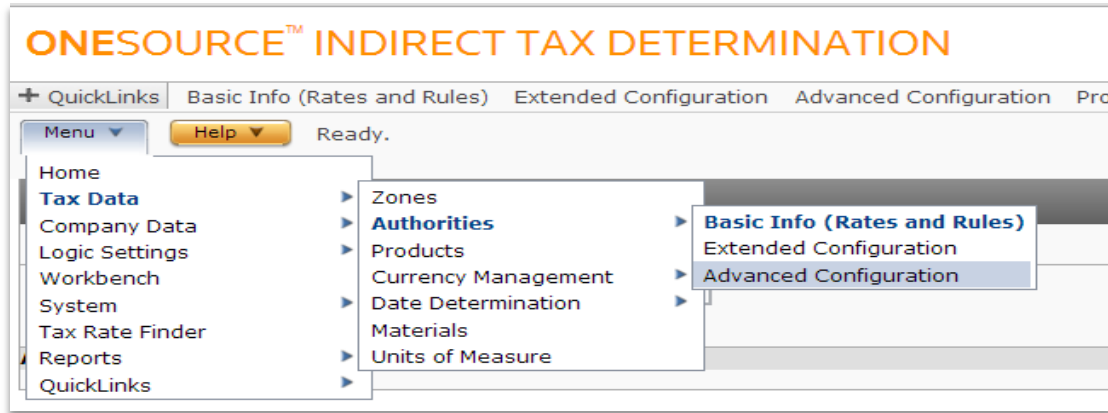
ONESOURCE™ INDIRECT TAX DETERMINATION

+ QuickLinks | Basic Info (Rates and Rules) | Extended Configuration | Advanced Configuration | Pro

Menu ▼ | Help ▼ | Ready.

Home
Tax Data
Company Data
Logic Settings
Workbench
System
Tax Rate Finder
Reports
QuickLinks

Zones
Authorities
Products
Currency Management
Date Determination
Materials
Units of Measure

Basic Info (Rates and Rules)
Extended Configuration
Advanced Configuration